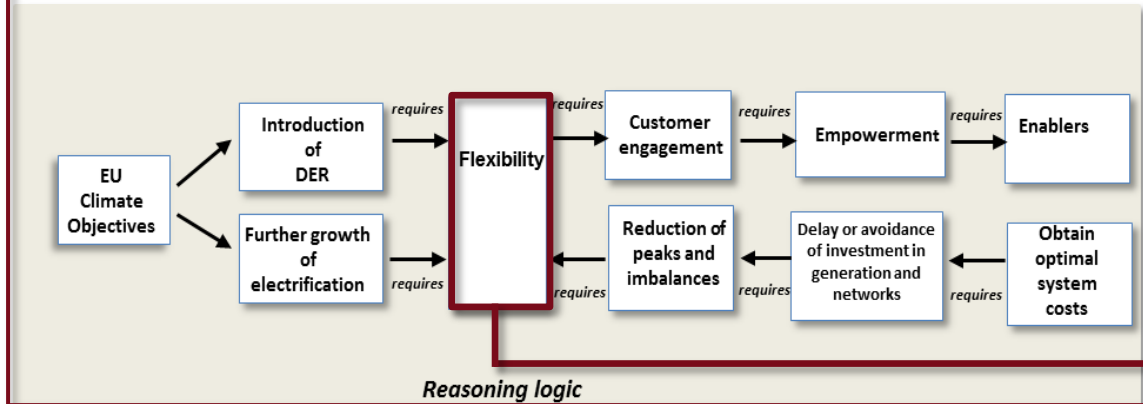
EU Climate Objectives

Introduction of DER

requires

Further growth of electrification

requires

Flexibility

requires

Customer engagement

requires

Empowerment

requires

Enablers

Reduction of peaks and imbalances

requires

Delay or avoidance of investment in generation and networks

requires

Obtain optimal system costs

requires

Reasoning logic